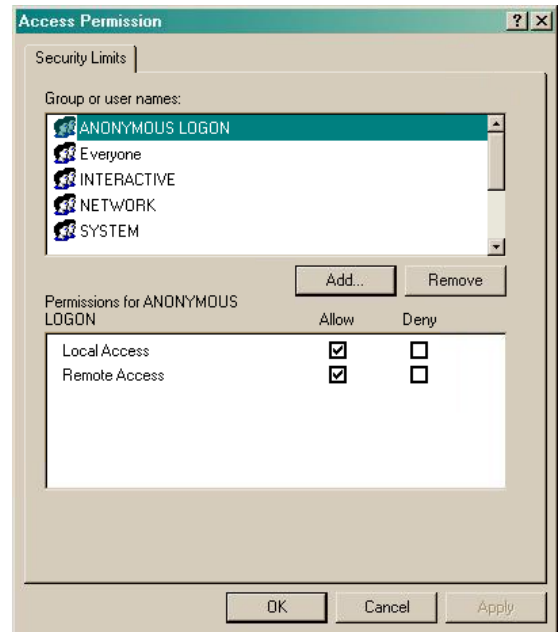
Access Permission

?

×

Security Limits

Group or user names:

ANONYMOUS LOGON
Everyone
INTERACTIVE
NETWORK
SYSTEM

Add...

Remove

Permissions for ANONYMOUS LOGON

Allow

Deny

| | Allow | Deny |
|---|---|---|
| Local Access | ☑ | ☐ |
| Remote Access | ☑ | ☐ |

OK

Cancel

Apply